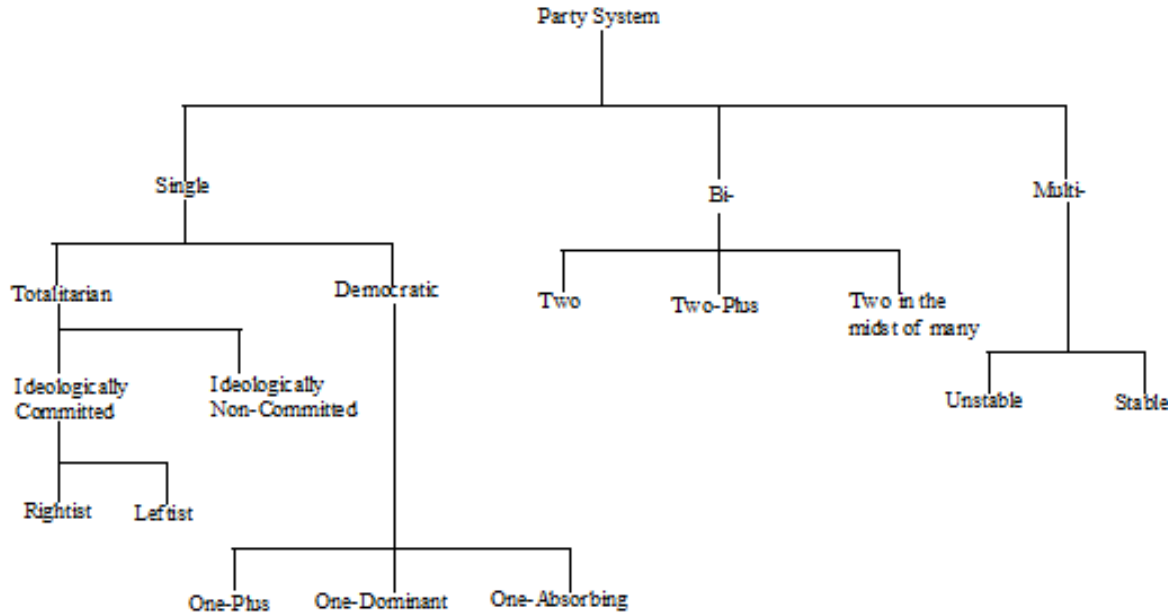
Party System

Single

Bi-

Multi-

Totalitarian

Democratic

Two

Two-Plus

Two in the midst of many

Ideologically Committed

Ideologically Non-Committed

Unstable

Stable

Rightist

Leftist

One-Plus

One-Dominant

One-Absorbing